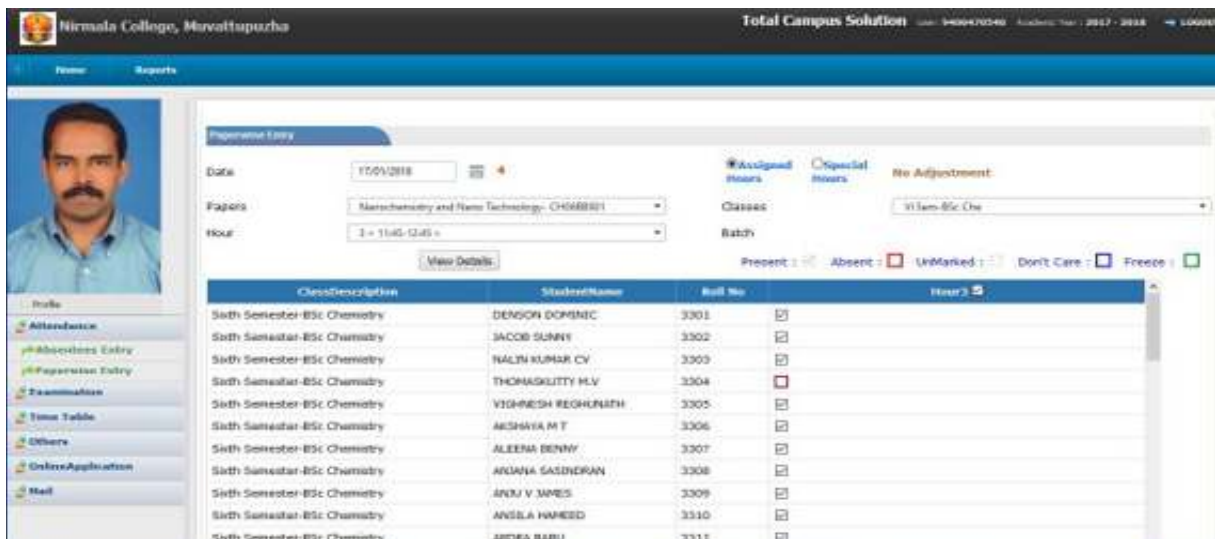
Nirmala College, Muvattupuzha

Total Campus Solution User: 9400470340 Academic Year : 2017 - 2018 LOGOUT

Home Reports

Profile
Attendance
Absentees Entry
Paperwise Entry
Examination
Time Table
Others
OnlineApplication
Mail

Paperwise Entry

Date 17/01/2018 *

Assigned Hours Special Hours No Adjustment

Papers Nanochemistry and Nano Technology- CH6BB001

Classes VI Sem-BSc Che

Hour 3 = 11:45-12:45 =

Batch

View Details

Present : Absent : UnMarked : Don't Care : Freeze :

| ClassDescription | StudentName | Roll No | Hour3 |
|---|---|---|---|
| Sixth Semester-BSc Chemistry | DENSON DOMINIC | 3301 | ☑ |
| Sixth Semester-BSc Chemistry | JACOB SUNNY | 3302 | ☑ |
| Sixth Semester-BSc Chemistry | NALIN KUMAR CV | 3303 | ☑ |
| Sixth Semester-BSc Chemistry | THOMASKUTTY M.V | 3304 | ☐ |
| Sixth Semester-BSc Chemistry | VIGHNESH REGHUNATH | 3305 | ☑ |
| Sixth Semester-BSc Chemistry | AKSHAYA M T | 3306 | ☑ |
| Sixth Semester-BSc Chemistry | ALEENA BENNY | 3307 | ☑ |
| Sixth Semester-BSc Chemistry | ANJANA SASINDRAN | 3308 | ☑ |
| Sixth Semester-BSc Chemistry | ANJU V JAMES | 3309 | ☑ |
| Sixth Semester-BSc Chemistry | ANSILA HAMEED | 3310 | ☑ |
| Sixth Semester-BSc Chemistry | ARDRA BABU | 3311 | ☑ |